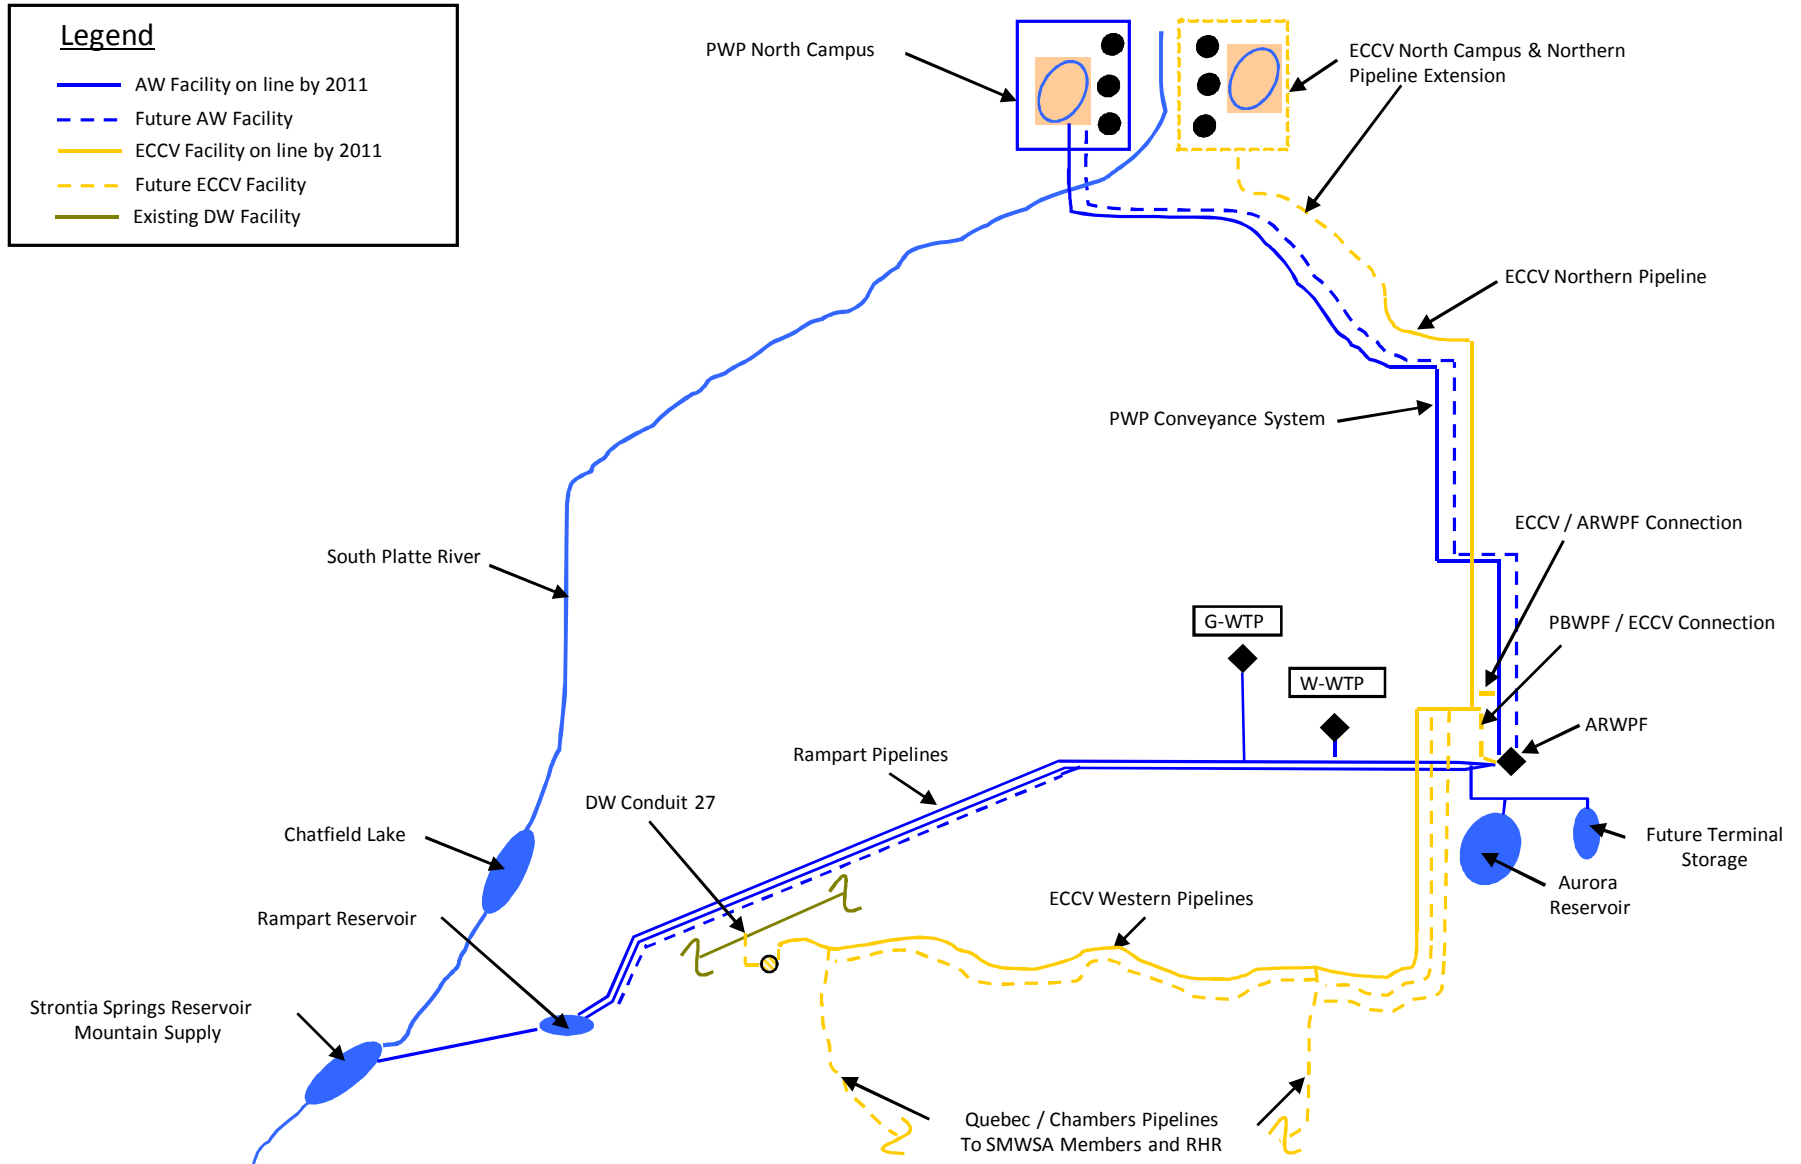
Legend

AW Facility on line by 2011
Future AW Facility
ECCV Facility on line by 2011
Future ECCV Facility
Existing DW Facility

PWP North Campus

ECCV North Campus & Northern Pipeline Extension

ECCV Northern Pipeline

PWP Conveyance System

South Platte River

ECCV / ARWPF Connection

PBWPF / ECCV Connection

G-WTP

W-WTP

ARWPF

Rampart Pipelines

DW Conduit 27

Chatfield Lake

Future Terminal Storage

Aurora Reservoir

ECCV Western Pipelines

Rampart Reservoir

Strontia Springs Reservoir Mountain Supply

Quebec / Chambers Pipelines To SMWSA Members and RHR